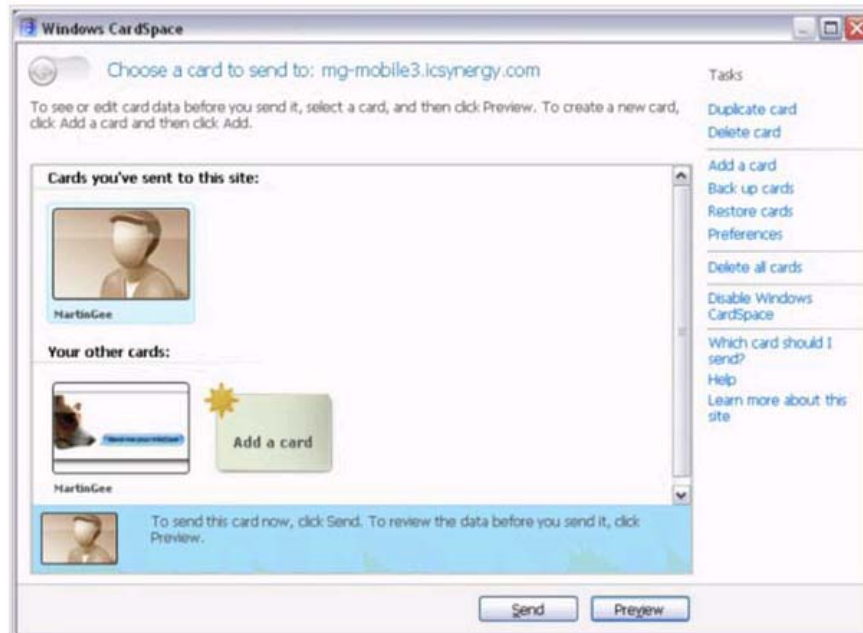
Windows CardSpace

Choose a card to send to: mg-mobile3.icsynergy.com

To see or edit card data before you send it, select a card, and then click Preview. To create a new card, click Add a card and then click Add.

Cards you've sent to this site:

MartinGee

Your other cards:

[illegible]

MartinGee

Add a card

To send this card now, click Send. To review the data before you send it, click Preview.

Send

Preview

Tasks

Duplicate card
Delete card

Add a card
Back up cards
Restore cards
Preferences

Delete all cards

Disable Windows CardSpace

Which card should I send?
Help
Learn more about this site